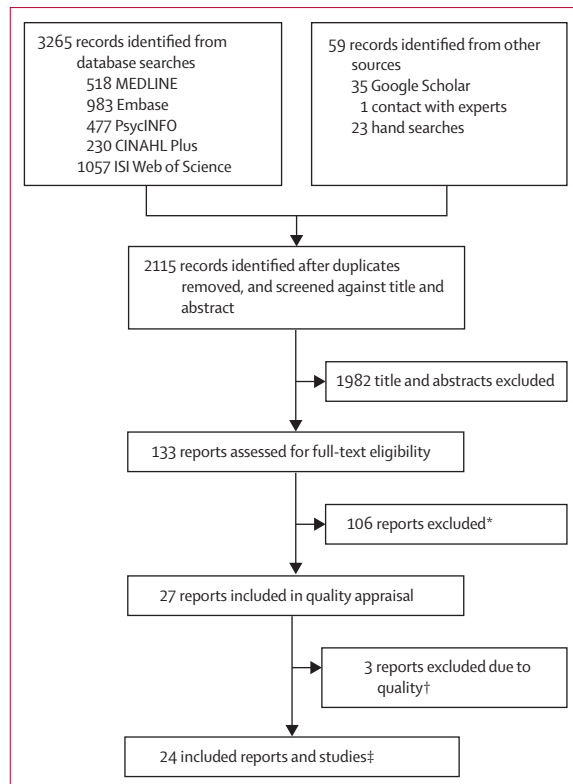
3265 records identified from database searches
518 MEDLINE
983 Embase
477 PsycINFO
230 CINAHL Plus
1057 ISI Web of Science

59 records identified from other sources
35 Google Scholar
1 contact with experts
23 hand searches

2115 records identified after duplicates removed, and screened against title and abstract

1982 title and abstracts excluded

133 reports assessed for full-text eligibility

106 reports excluded*

27 reports included in quality appraisal

3 reports excluded due to quality†

24 included reports and studies‡